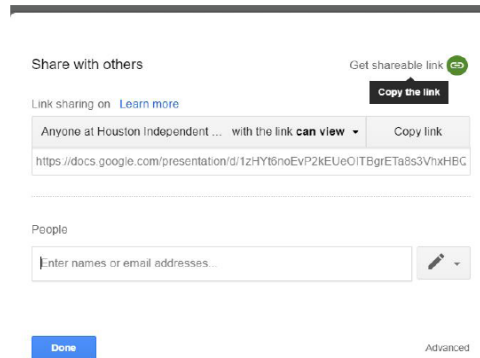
Share with others

Get shareable link

Copy the link

Link sharing on Learn more

Anyone at Houston Independent ... with the link **can view**

Copy link

https://docs.google.com/presentation/d/1zHYt6noEvP2kEUeOlTBgrETa8s3VhxHBC

People

Enter names or email addresses...

Done

Advanced